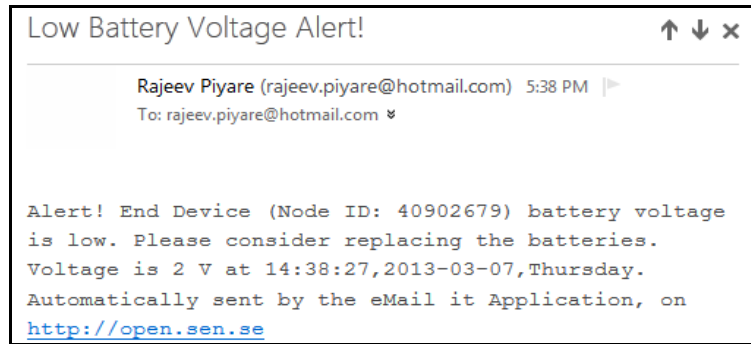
Low Battery Voltage Alert!

↑ ↓ ×

Rajeev Piyare (rajeev.piyare@hotmail.com) 5:38 PM

To: rajeev.piyare@hotmail.com ≫

Alert! End Device (Node ID: 40902679) battery voltage is low. Please consider replacing the batteries. Voltage is 2 V at 14:38:27,2013-03-07,Thursday. Automatically sent by the eMail it Application, on http://open.sen.se